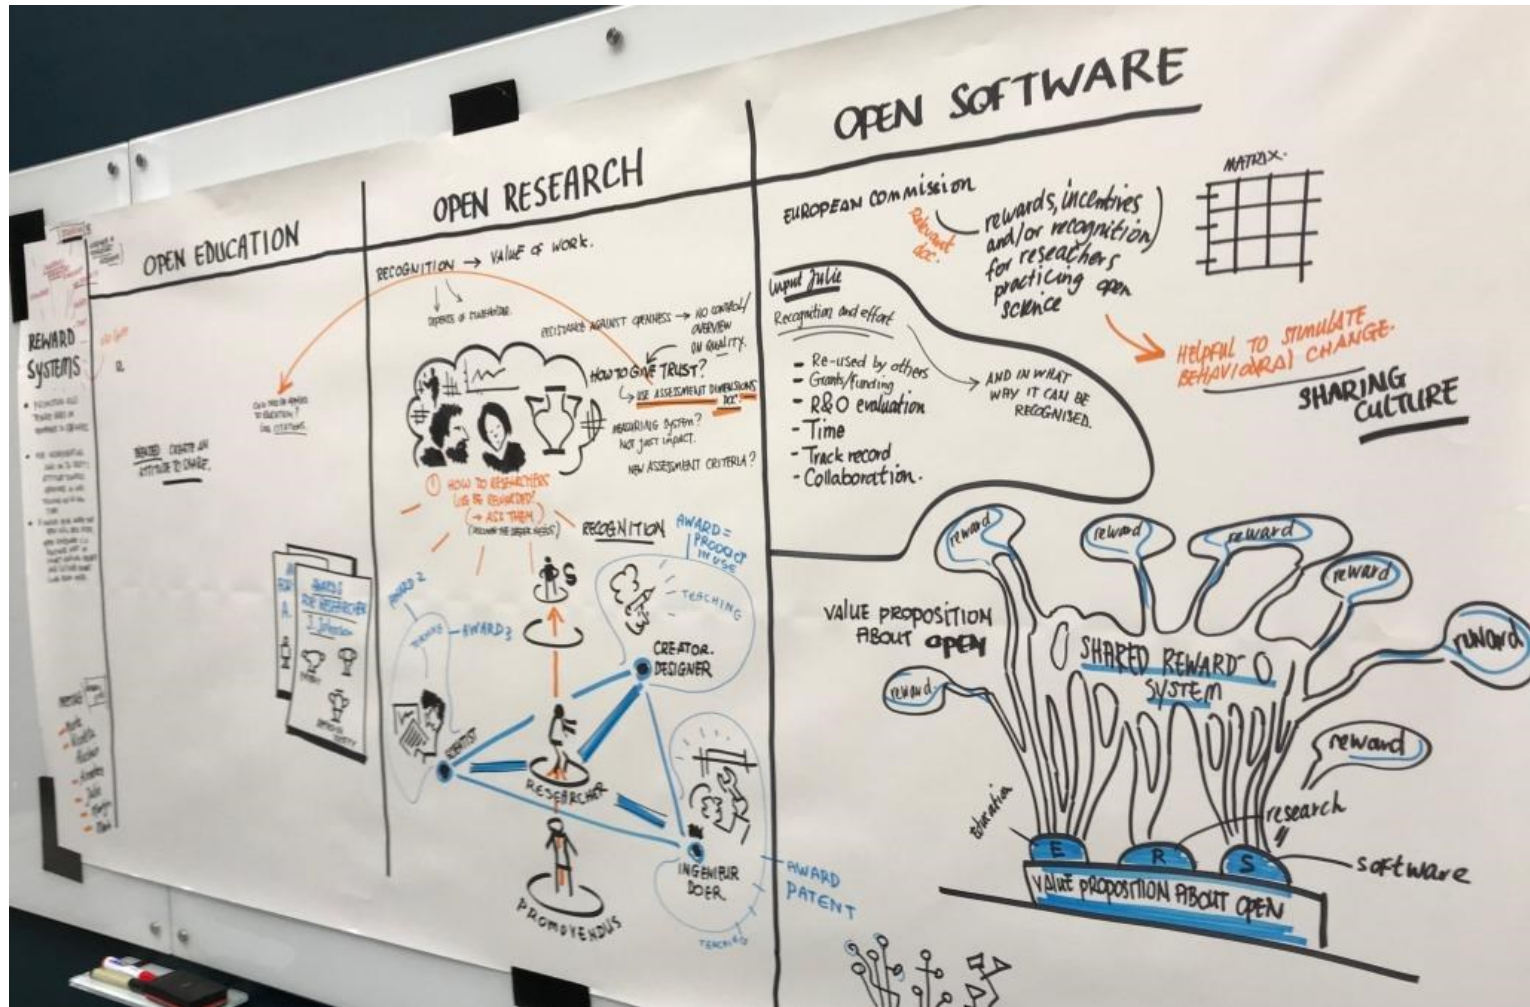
REWARD SYSTEMS

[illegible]

OPEN EDUCATION

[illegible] CREATE AN ATTITUDE TO SHARE.

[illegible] TO EDUCATION? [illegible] CITATIONS

AWARD FOR RESEARCHER

OPEN RESEARCH

RECOGNITION → VALUE OF WORK.

DEGREES OF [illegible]

RESISTANCE AGAINST OPENNESS → NO CONTROL/ OVERVIEW ON QUALITY.

HOW TO GAIN TRUST?

→ USE ASSESSMENT DIMENSIONS DCC

MEASURING SYSTEM? NOT JUST IMPACT.

NEW ASSESSMENT CRITERIA?

① HOW DO RESEARCHERS LIKE TO BE REWARDED? (→ ASK THEM) ([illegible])

RECOGNITION

AWARD = PRODUCT IN USE

AWARD 2

AWARD 3

TEACHING

CREATOR. DESIGNER

SCIENTIST

RESEARCHER

PROMOVENDUS

INGENIEUR DOER

AWARD PATENT

TEACHING

OPEN SOFTWARE

EUROPEAN COMMISSION

Relevant doc.

rewards, incentives and/or recognition for researchers practicing open science

MATRIX.

Helpful to stimulate behavioural change.

SHARING CULTURE

Input Julie

Recognition and effort

- Re-used by others
- Grants/funding
- R&O evaluation
- Time
- Track record
- Collaboration.

AND IN WHAT WAY IT CAN BE RECOGNISED.

reward

reward

reward

reward

reward

reward

reward

VALUE PROPOSITION ABOUT OPEN

SHARED REWARD SYSTEM

education

research

software

E R S

VALUE PROPOSITION ABOUT OPEN